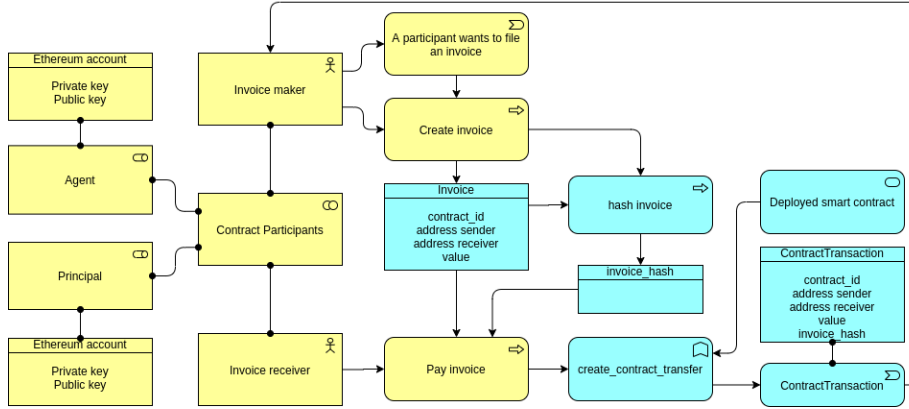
Ethereum account

Private key
Public key

Agent

Principal

Ethereum account

Private key
Public key

Invoice maker

Contract Participants

Invoice receiver

A participant wants to file an invoice

Create invoice

Invoice

contract_id
address sender
address receiver
value

Pay invoice

hash invoice

invoice_hash

create_contract_transfer

Deployed smart contract

ContractTransaction

contract_id
address sender
address receiver
value
invoice_hash

ContractTransaction